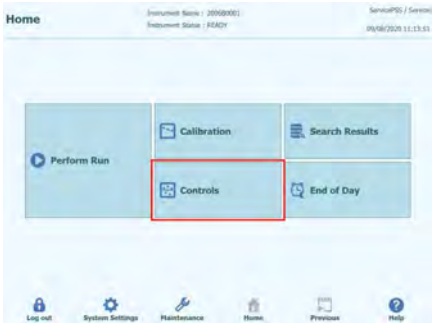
Home

Instrument Name : 20000001
Instrument Status : READY

ServicePSS / Service
09/08/2020 11:15:51

Perform Run

Calibration

Search Results

Controls

End of Day

Log out

System Settings

Maintenance

Home

Previous

Help